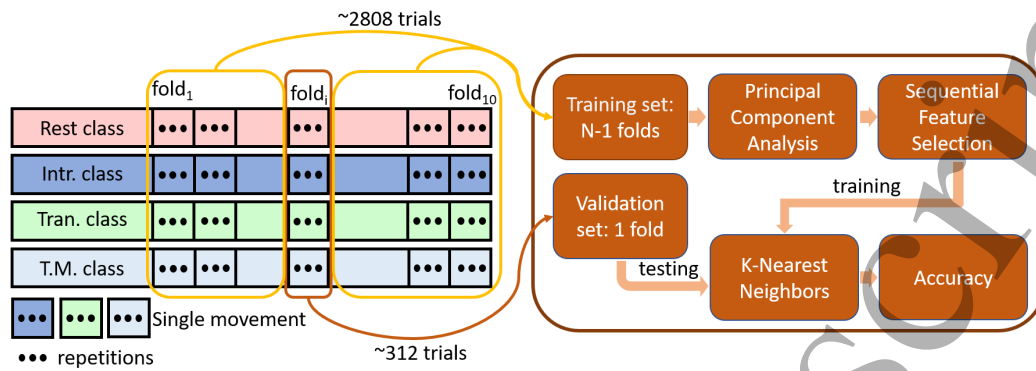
~2808 trials

$fold_1$ $fold_i$ $fold_{10}$

Rest class ••• ••• ••• ••• •••

Intr. class ••• ••• ••• ••• •••

Tran. class ••• ••• ••• ••• •••

T.M. class ••• ••• ••• ••• •••

••• ••• ••• Single movement

••• repetitions

~312 trials

Training set: N-1 folds

Principal Component Analysis

Sequential Feature Selection

training

Validation set: 1 fold

testing

K-Nearest Neighbors

Accuracy